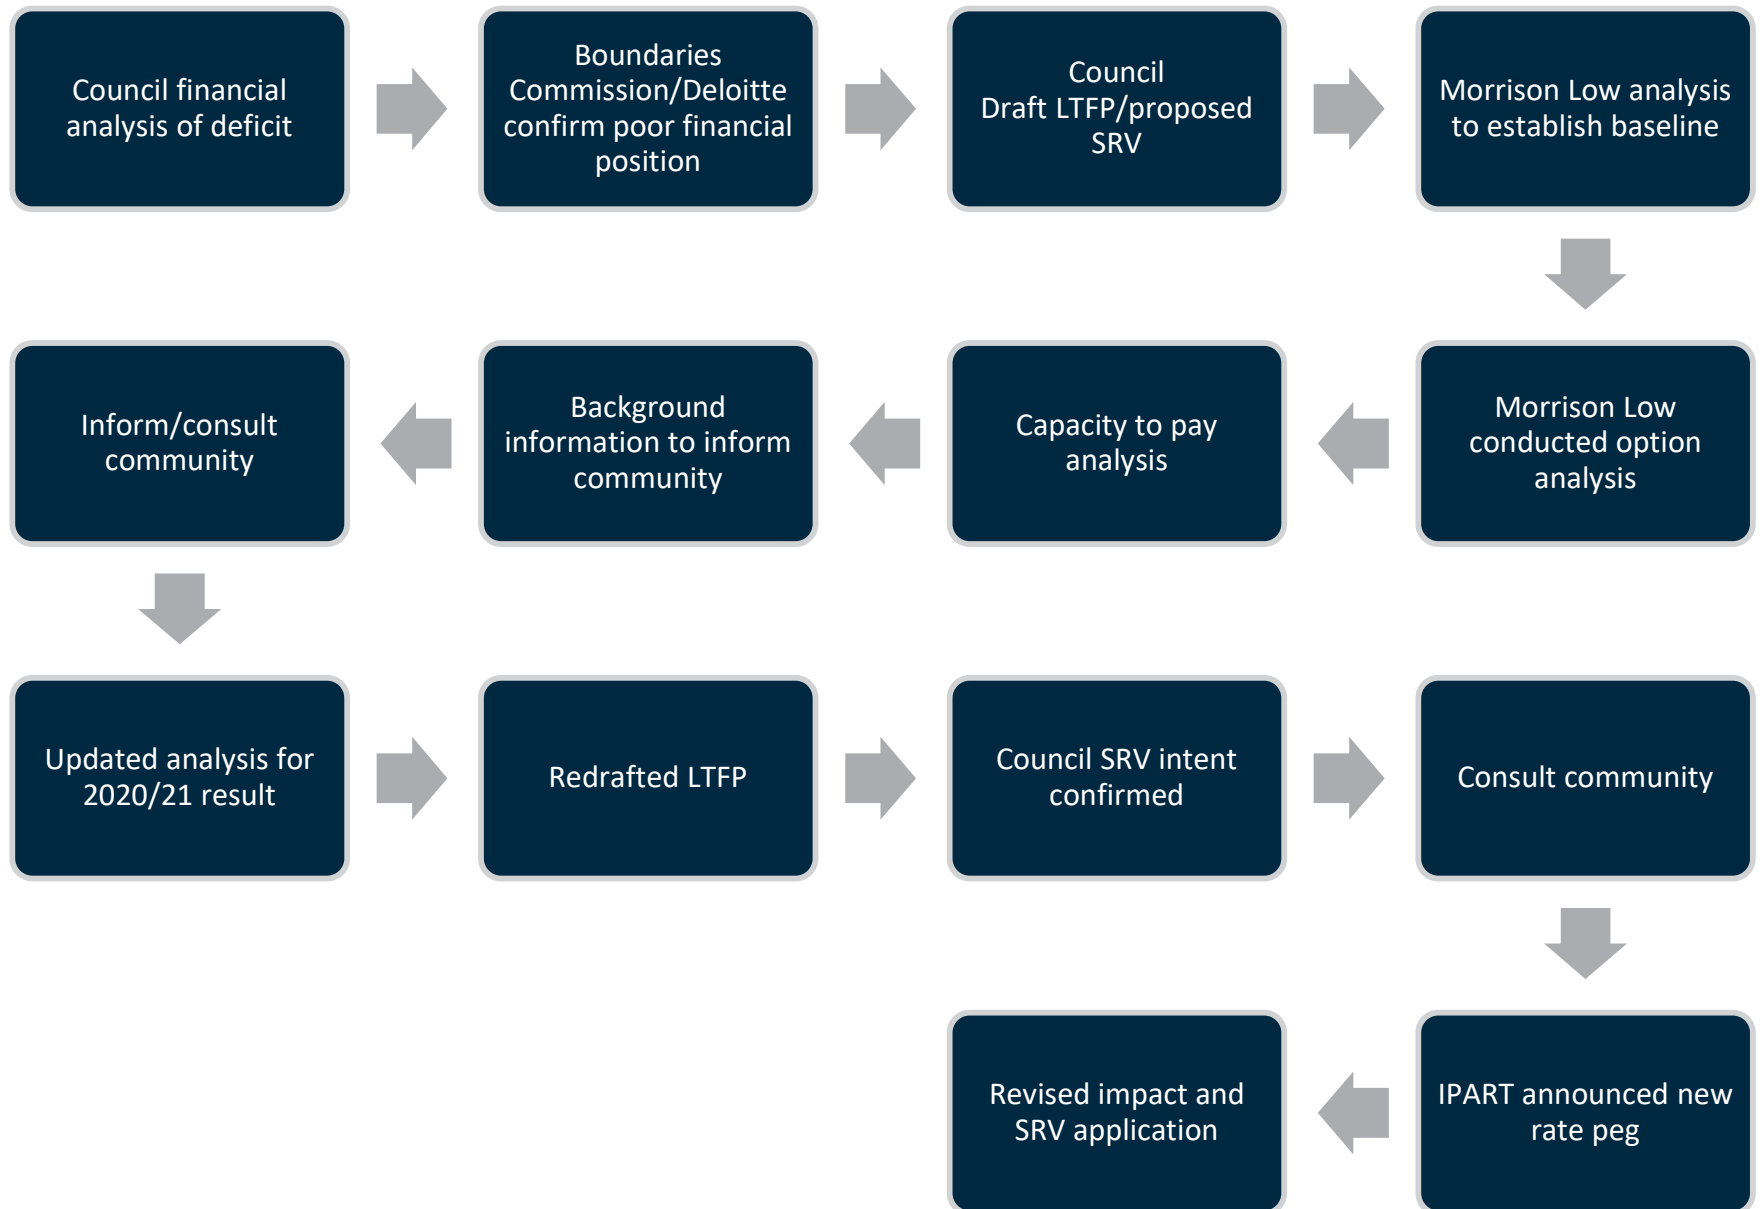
Council financial analysis of deficit

Boundaries Commission/Deloitte confirm poor financial position

Council Draft LTFP/proposed SRV

Morrison Low analysis to establish baseline

Morrison Low conducted option analysis

Capacity to pay analysis

Background information to inform community

Inform/consult community

Updated analysis for 2020/21 result

Redrafted LTFP

Council SRV intent confirmed

Consult community

IPART announced new rate peg

Revised impact and SRV application